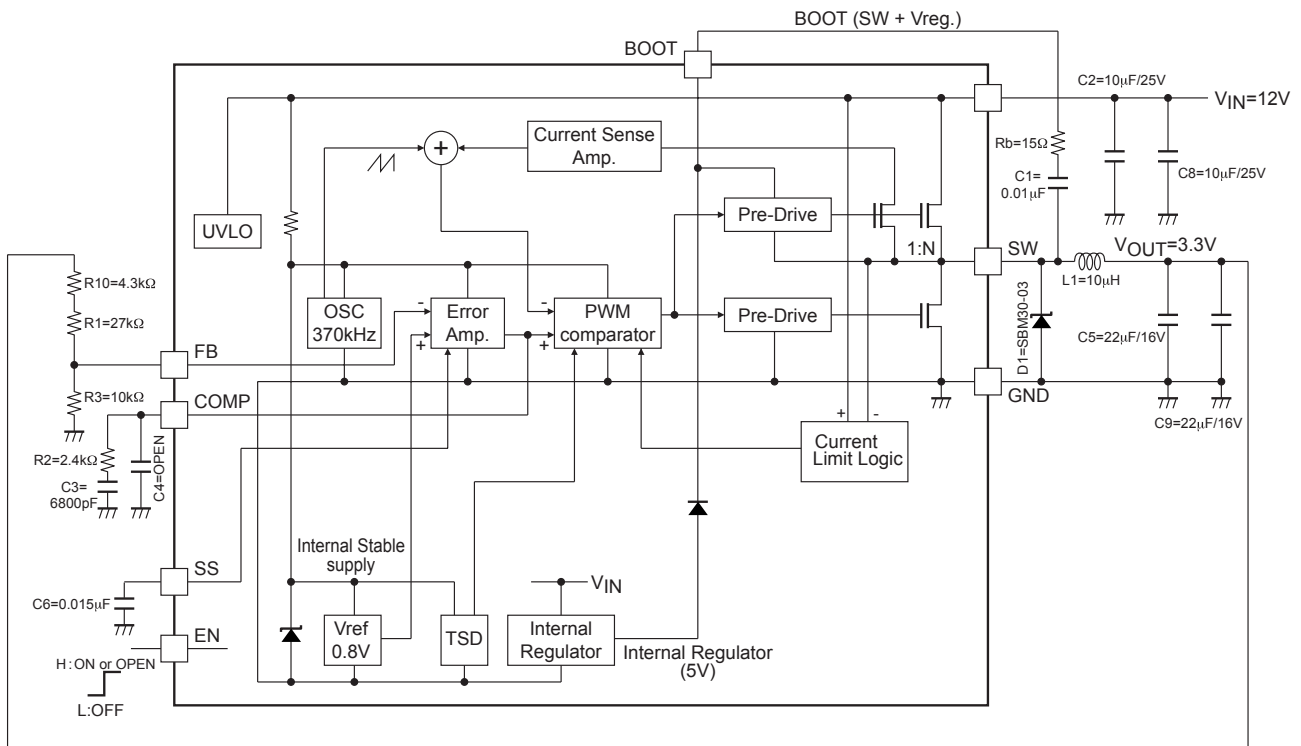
BOOT (SW + Vreg.)

BOOT

C2=10μF/25V

$V_{IN}$=12V

Current Sense Amp.

Rb=15Ω

C1= 0.01μF

C8=10μF/25V

UVLO

Pre-Drive

1:N

SW

$V_{OUT}$=3.3V

L1=10μH

R10=4.3kΩ

R1=27kΩ

OSC 370kHz

Error Amp.

PWM comparator

Pre-Drive

D1=SBM30-03

C5=22μF/16V

FB

R3=10kΩ

COMP

GND

C9=22μF/16V

R2=2.4kΩ

C3= 6800pF

C4=OPEN

Current Limit Logic

Internal Stable supply

$V_{IN}$

SS

C6=0.015μF

EN

Vref 0.8V

TSD

Internal Regulator

Internal Regulator (5V)

H : ON or OPEN

L:OFF